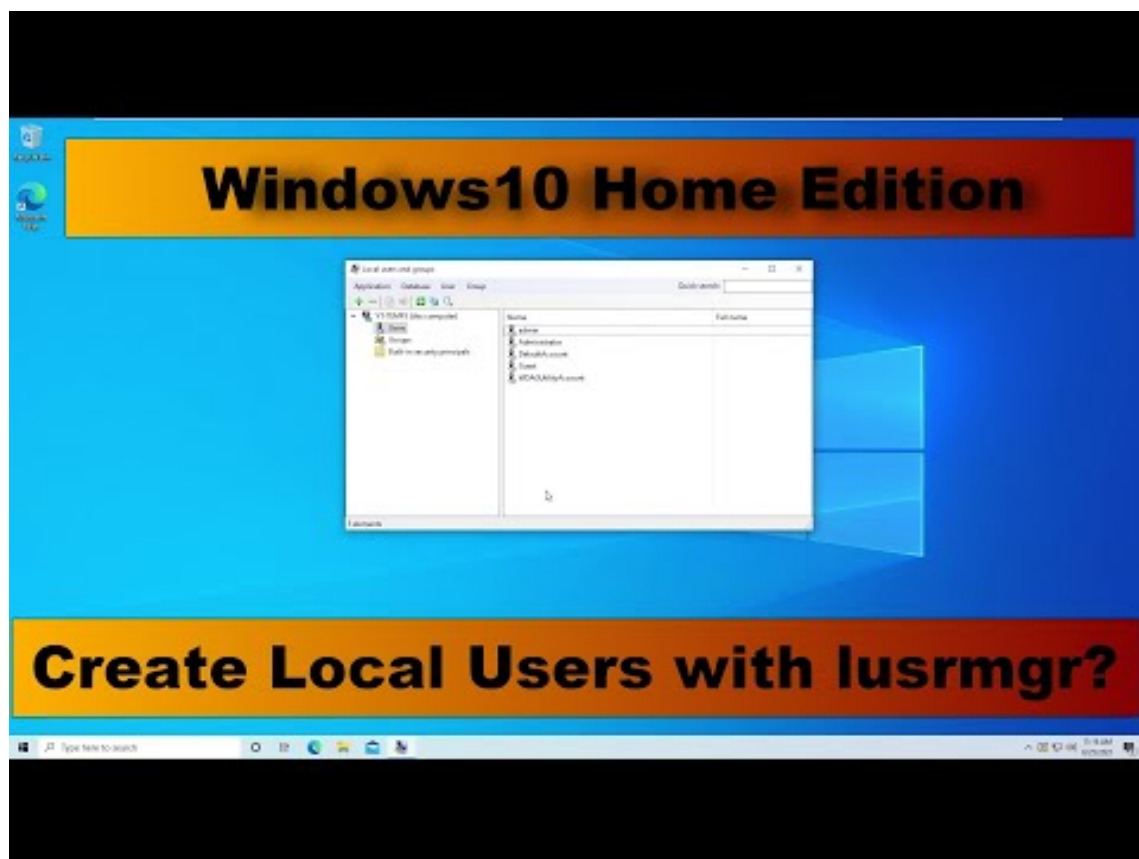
Windows10 Home Edition

Local users and groups

Application Database User Group

Quick search:

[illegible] (this computer)

Users

Groups

Built-in security principals

Name

Full name

admin

Administrator

DefaultAccount

Guest

WDAGUtilityAccount

5 elements

Create Local Users with lusrmgr?

Type here to search